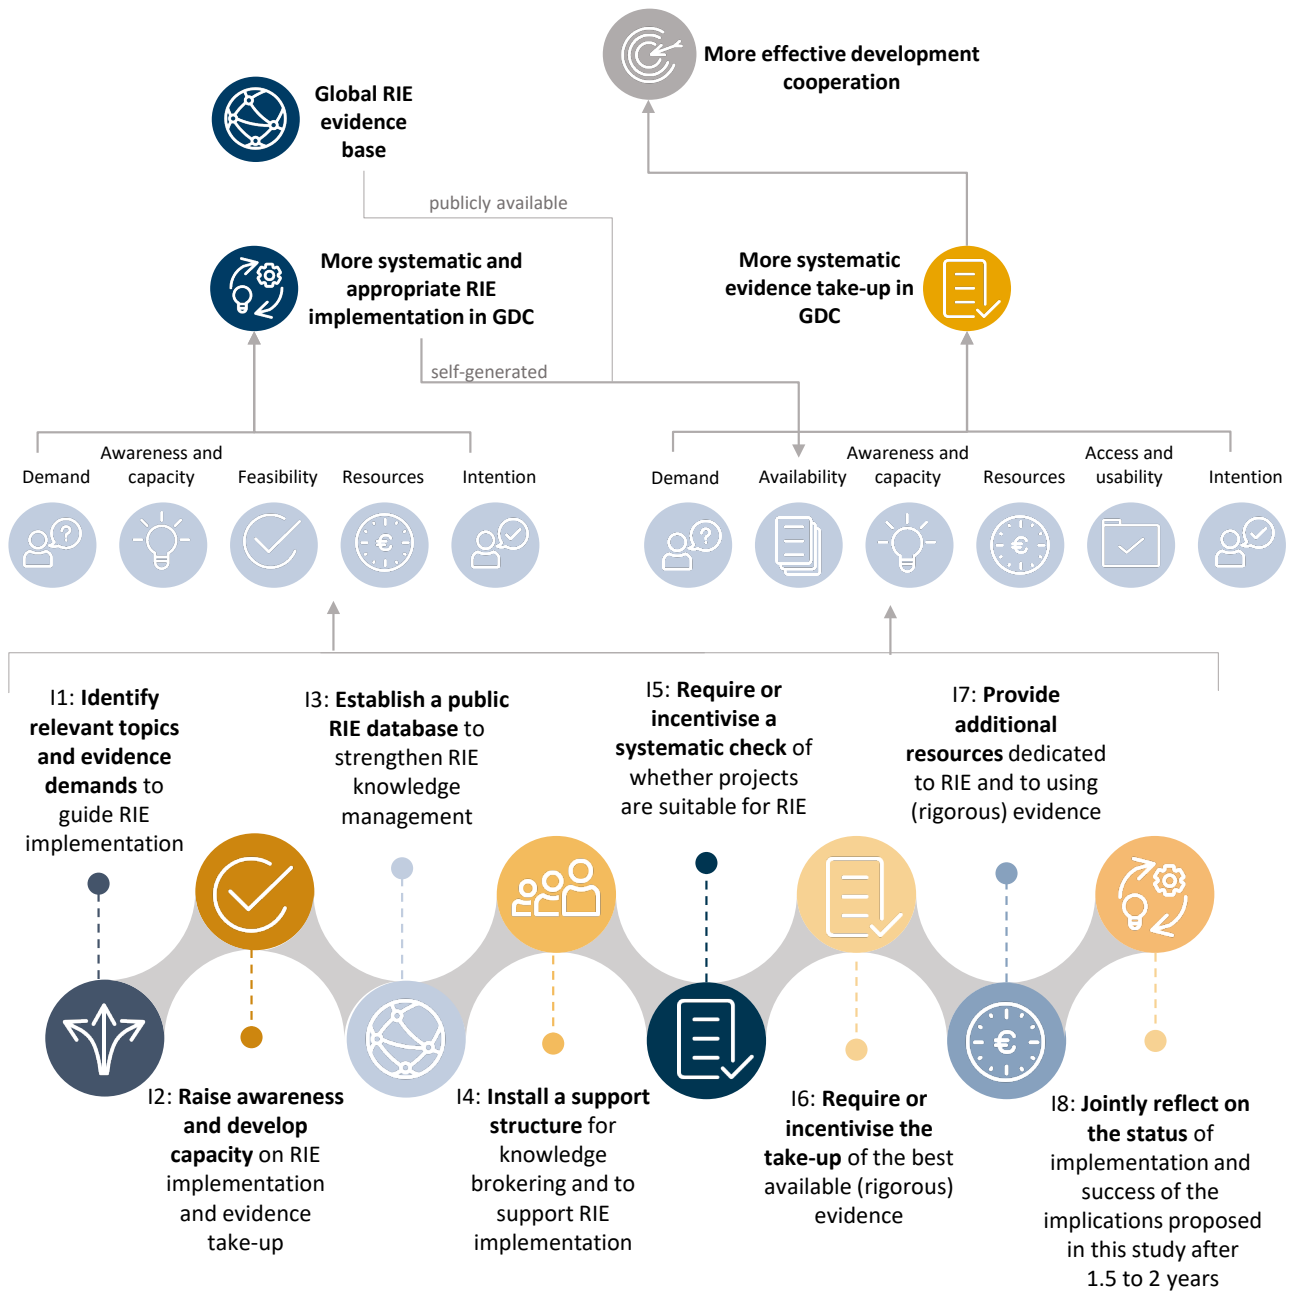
More effective development cooperation

Global RIE evidence base

publicly available

More systematic and appropriate RIE implementation in GDC

More systematic evidence take-up in GDC

self-generated

Demand

Awareness and capacity

Feasibility

Resources

Intention

Demand

Availability

Awareness and capacity

Resources

Access and usability

Intention

I1: **Identify relevant topics and evidence demands** to guide RIE implementation

I3: **Establish a public RIE database** to strengthen RIE knowledge management

I5: **Require or incentivise a systematic check** of whether projects are suitable for RIE

I7: **Provide additional resources** dedicated to RIE and to using (rigorous) evidence

I2: **Raise awareness and develop capacity** on RIE implementation and evidence take-up

I4: **Install a support structure** for knowledge brokering and to support RIE implementation

I6: **Require or incentivise the take-up** of the best available (rigorous) evidence

I8: **Jointly reflect on the status** of implementation and success of the implications proposed in this study after 1.5 to 2 years